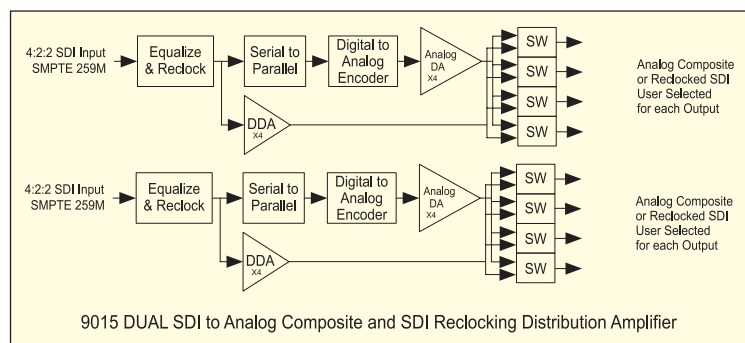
4:2:2 SDI Input SMPTE 259M

Equalize & Reclock

Serial to Parallel

Digital to Analog Encoder

Analog DA X4

SW

SW

SW

SW

DDA X4

Analog Composite or Reclocked SDI User Selected for each Output

4:2:2 SDI Input SMPTE 259M

Equalize & Reclock

Serial to Parallel

Digital to Analog Encoder

Analog DA X4

SW

SW

SW

SW

DDA X4

Analog Composite or Reclocked SDI User Selected for each Output

9015 DUAL SDI to Analog Composite and SDI Reclocking Distribution Amplifier